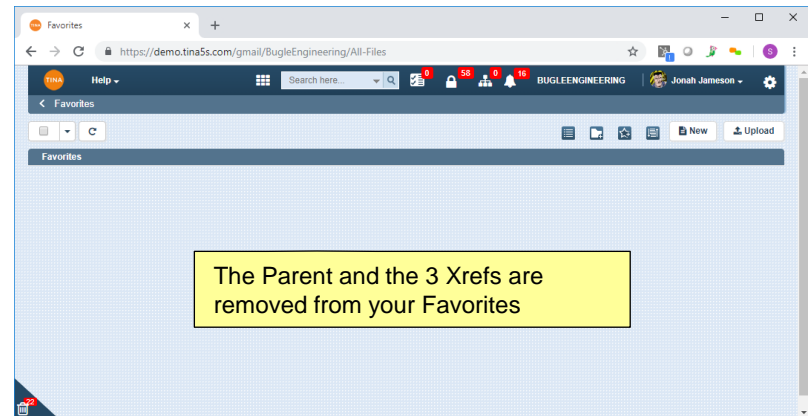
Favorites × +

https://demo.tina5s.com/gmail/BugleEngineering/All-Files

S

TINA Help

Search here...

0 58 0 16 BUGLEENGINEERING Jonah Jameson

< Favorites

New Upload

Favorites

The Parent and the 3 Xrefs are removed from your Favorites

23